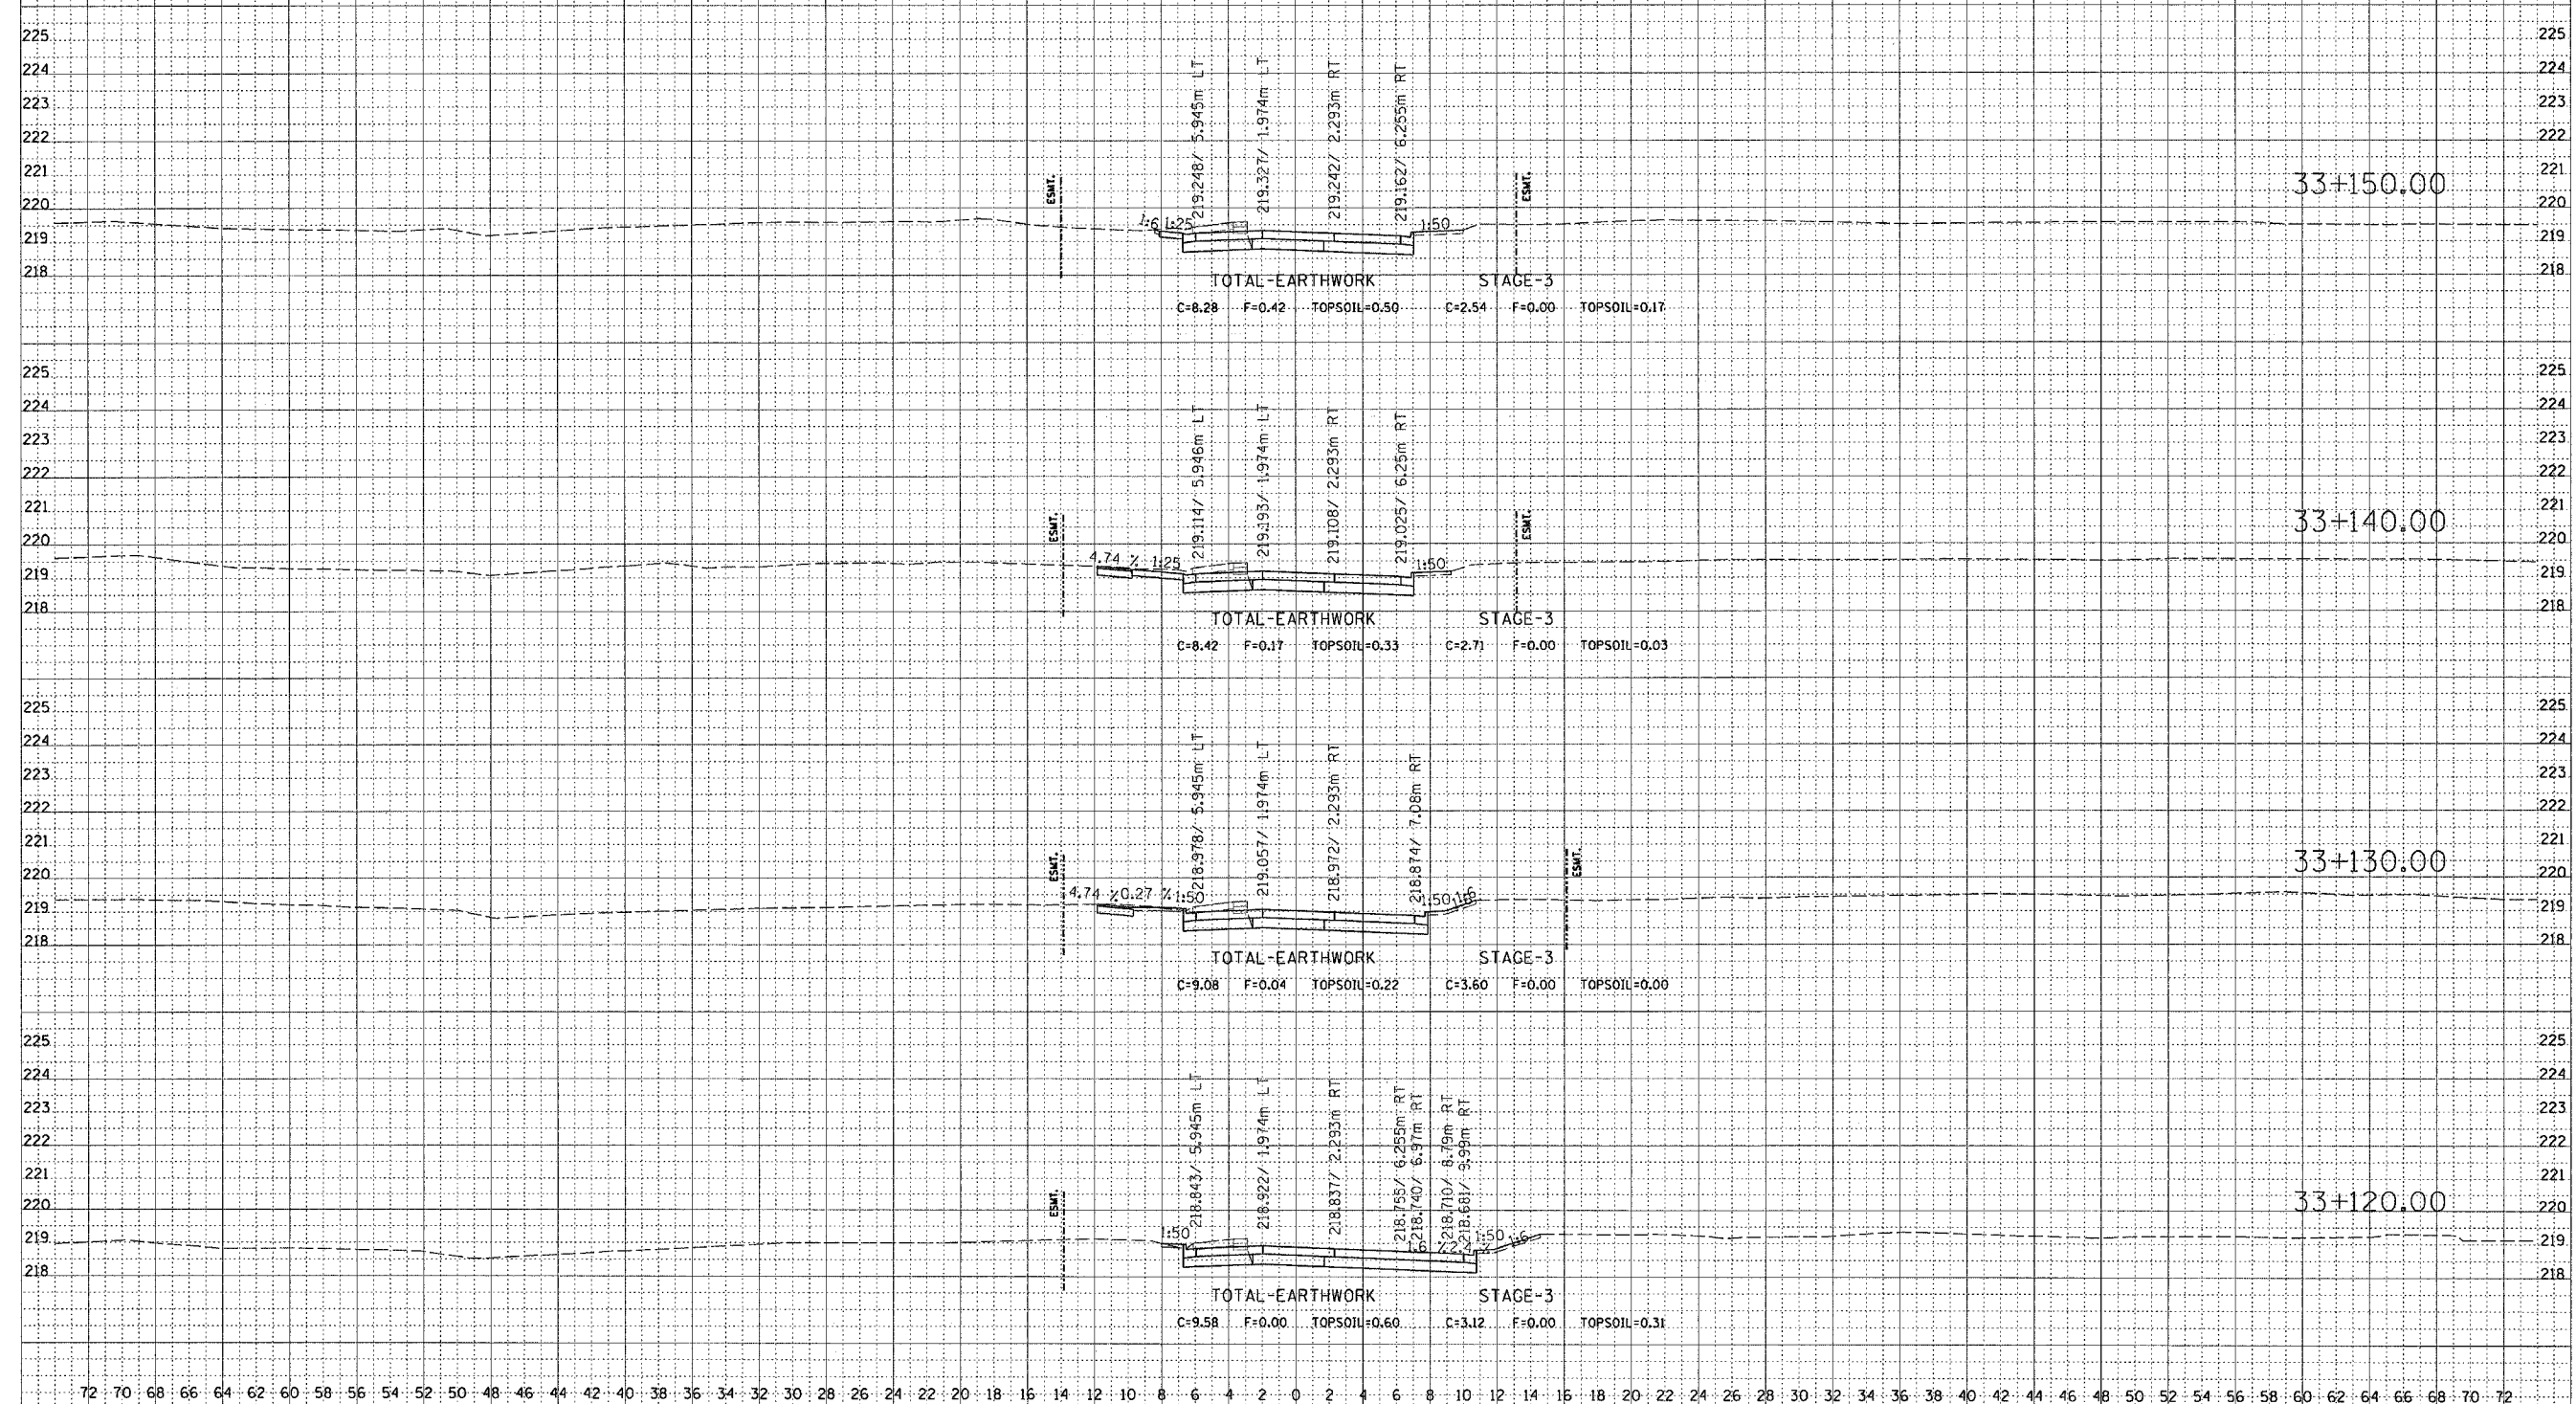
225 225
224 224
223 223
222 222
221 221
220 220
219 219
218 218

ESMT.
219.248/ 5.945m LT
219.327/ 1.974m LT
219.242/ 2.293m RT
219.162/ 6.255m RT
ESMT.
33+150.00
1:6 1:25
1:50
TOTAL-EARTHWORK
STAGE-3
C=8.28 F=0.42 TOPSOIL=0.50 C=2.54 F=0.00 TOPSOIL=0.17

225 225
224 224
223 223
222 222
221 221
220 220
219 219
218 218

ESMT.
219.114/ 5.946m LT
219.193/ 1.974m LT
219.108/ 2.293m RT
219.025/ 6.25m RT
ESMT.
33+140.00
4.74 % 1:25
1:50
TOTAL-EARTHWORK
STAGE-3
C=8.42 F=0.17 TOPSOIL=0.33 C=2.71 F=0.00 TOPSOIL=0.03

225 225
224 224
223 223
222 222
221 221
220 220
219 219
218 218

ESMT.
218.978/ 5.945m LT
219.057/ 1.974m LT
218.972/ 2.293m RT
218.874/ 7.08m RT
ESMT.
33+130.00
4.74 %0.27 % 1:50
1:50 1:6
TOTAL-EARTHWORK
STAGE-3
C=9.08 F=0.04 TOPSOIL=0.22 C=3.60 F=0.00 TOPSOIL=0.00

225 225
224 224
223 223
222 222
221 221
220 220
219 219
218 218

ESMT.
218.843/ 5.945m LT
218.922/ 1.974m LT
218.837/ 2.293m RT
218.755/ 6.255m RT
218.740/ 6.37m RT
218.710/ 8.79m RT
218.681/ 9.99m RT
33+120.00
1:50
1:6 % 1:50 1:6
TOTAL-EARTHWORK
STAGE-3
C=9.58 F=0.00 TOPSOIL=0.60 C=3.12 F=0.00 TOPSOIL=0.31

72 70 68 66 64 62 60 58 56 54 52 50 48 46 44 42 40 38 36 34 32 30 28 26 24 22 20 18 16 14 12 10 8 6 4 2 0 2 4 6 8 10 12 14 16 18 20 22 24 26 28 30 32 34 36 38 40 42 44 46 48 50 52 54 56 58 60 62 64 66 68 70 72